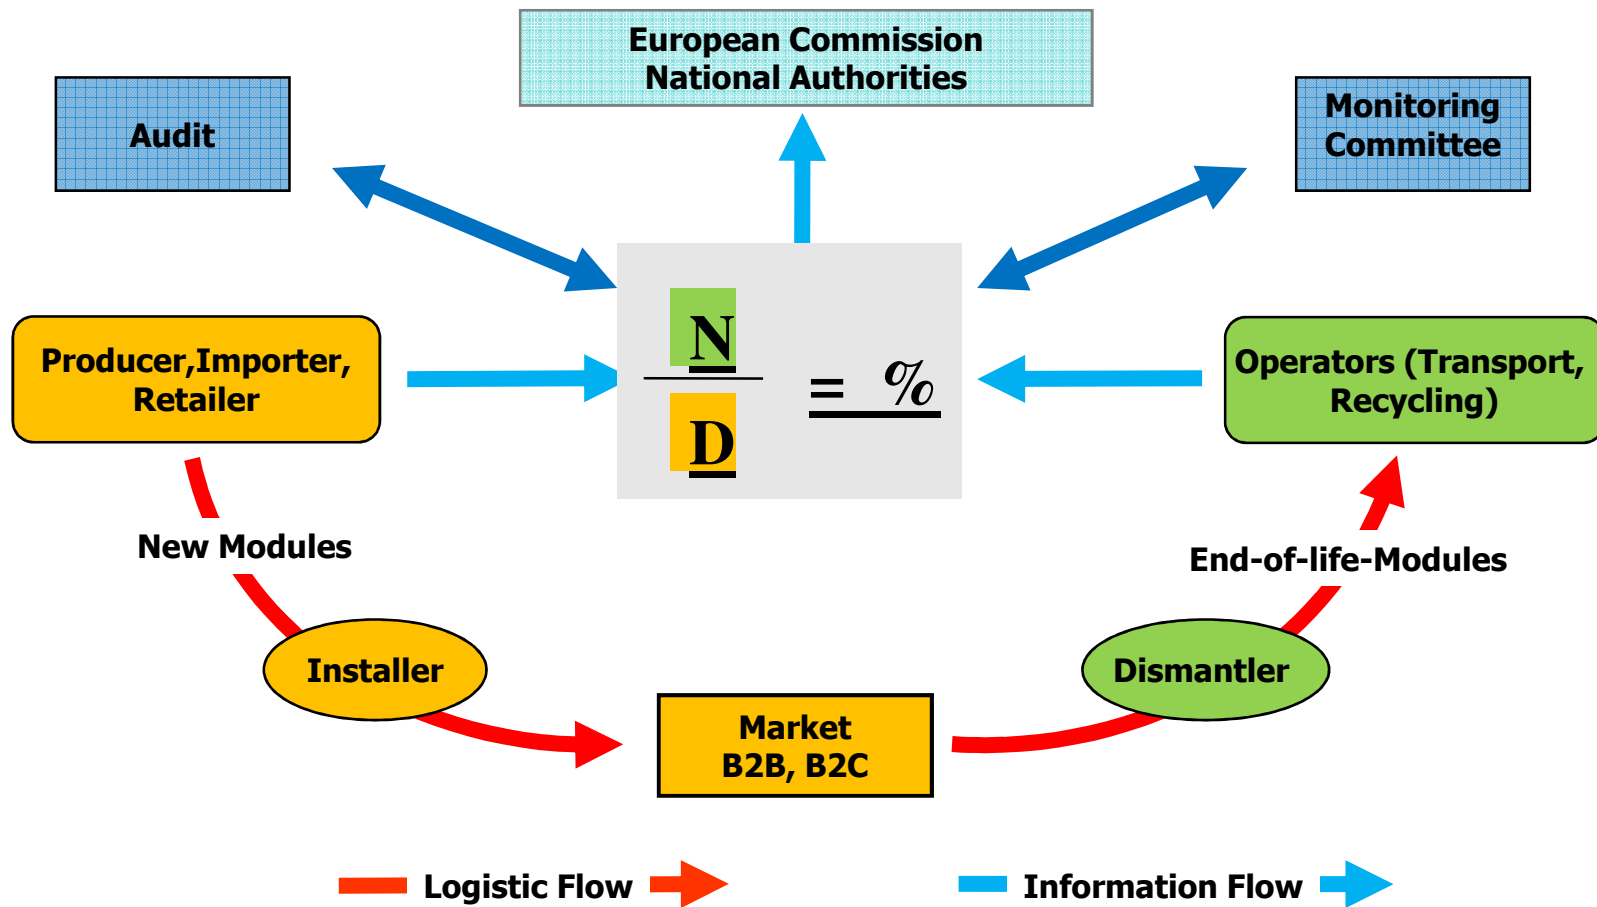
European Commission
National Authorities

Audit

Monitoring Committee

Producer,Importer, Retailer

$\frac{N}{D} = \%$

Operators (Transport, Recycling)

New Modules

End-of-life-Modules

Installer

Dismantler

Market
B2B, B2C

Logistic Flow

Information Flow